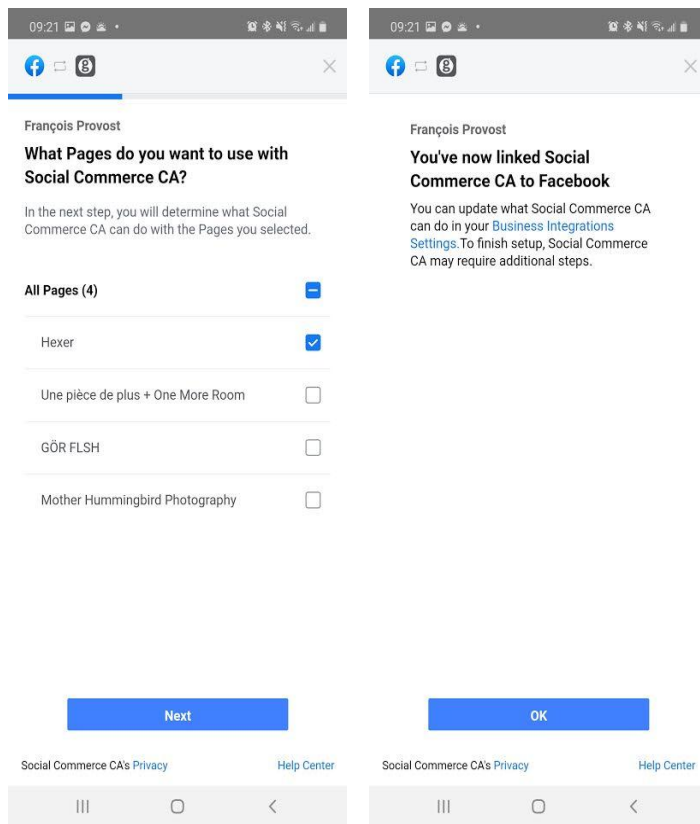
09:21

François Provost

What Pages do you want to use with Social Commerce CA?

In the next step, you will determine what Social Commerce CA can do with the Pages you selected.

All Pages (4)

Hexer

Une pièce de plus + One More Room

GÖR FLSH

Mother Hummingbird Photography

Next

Social Commerce CA's Privacy

Help Center

09:21

François Provost

You've now linked Social Commerce CA to Facebook

You can update what Social Commerce CA can do in your Business Integrations Settings.To finish setup, Social Commerce CA may require additional steps.

OK

Social Commerce CA's Privacy

Help Center